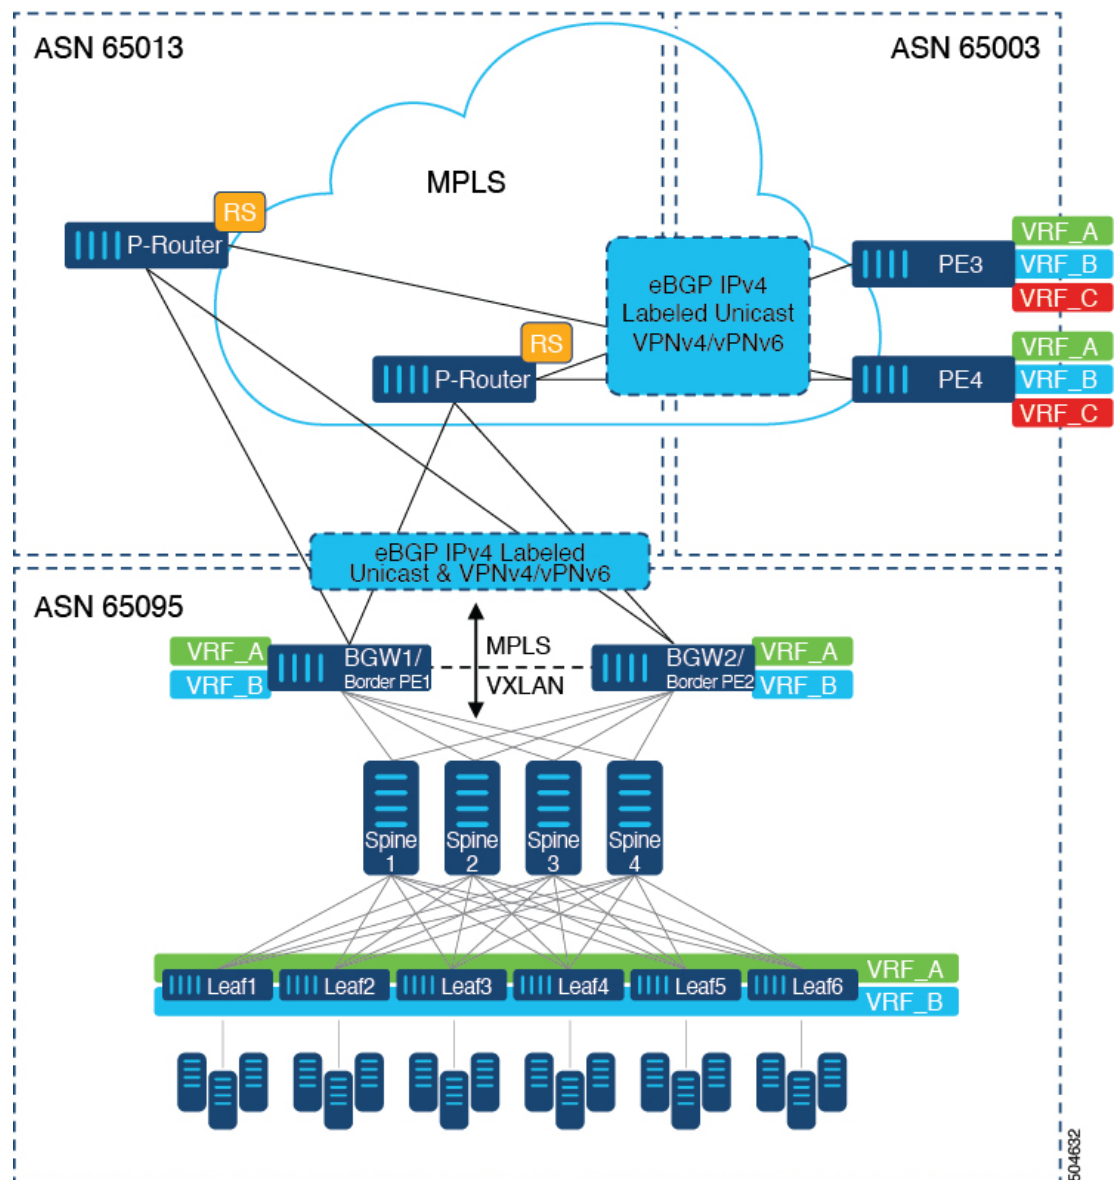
ASN 65013

ASN 65003

MPLS

RS

P-Router

eBGP IPv4 Labeled Unicast VPNv4/vPNv6

PE3

VRF_A
VRF_B
VRF_C

RS

P-Router

PE4

VRF_A
VRF_B
VRF_C

eBGP IPv4 Labeled Unicast & VPNv4/vPNv6

ASN 65095

VRF_A
VRF_B

BGW1/ Border PE1

MPLS

VXLAN

BGW2/ Border PE2

VRF_A
VRF_B

Spine 1

Spine 2

Spine 3

Spine 4

Leaf1 Leaf2 Leaf3 Leaf4 Leaf5 Leaf6

VRF_A
VRF_B

504632